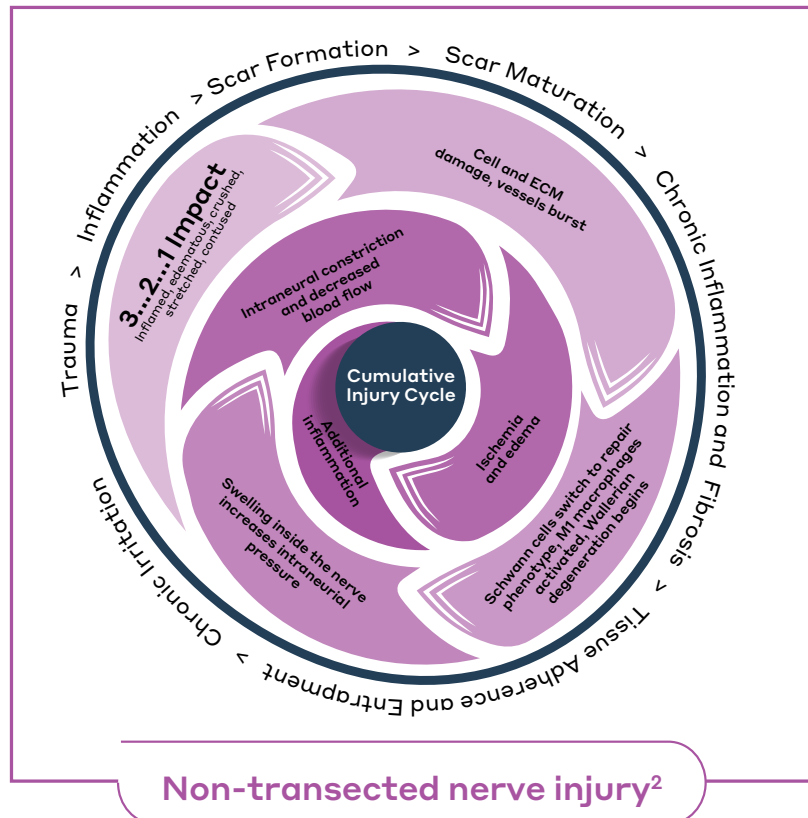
Trauma > Inflammation > Scar Formation > Scar Maturation > Chronic Inflammation and Fibrosis > Tissue Adherence and Entrapment > Chronic Irritation

3...2...1 Impact
Inflamed, edematous, crushed, stretched, contused

Cell and ECM damage, vessels burst

Intraneural constriction and decreased blood flow

Cumulative Injury Cycle

Additional inflammation

Ischemia and edema

Swelling inside the nerve increases intraneurial pressure

Schwann cells switch to repair phenotype, M1 macrophages activated, Wallerian degeneration begins

Non-transected nerve injury$^2$